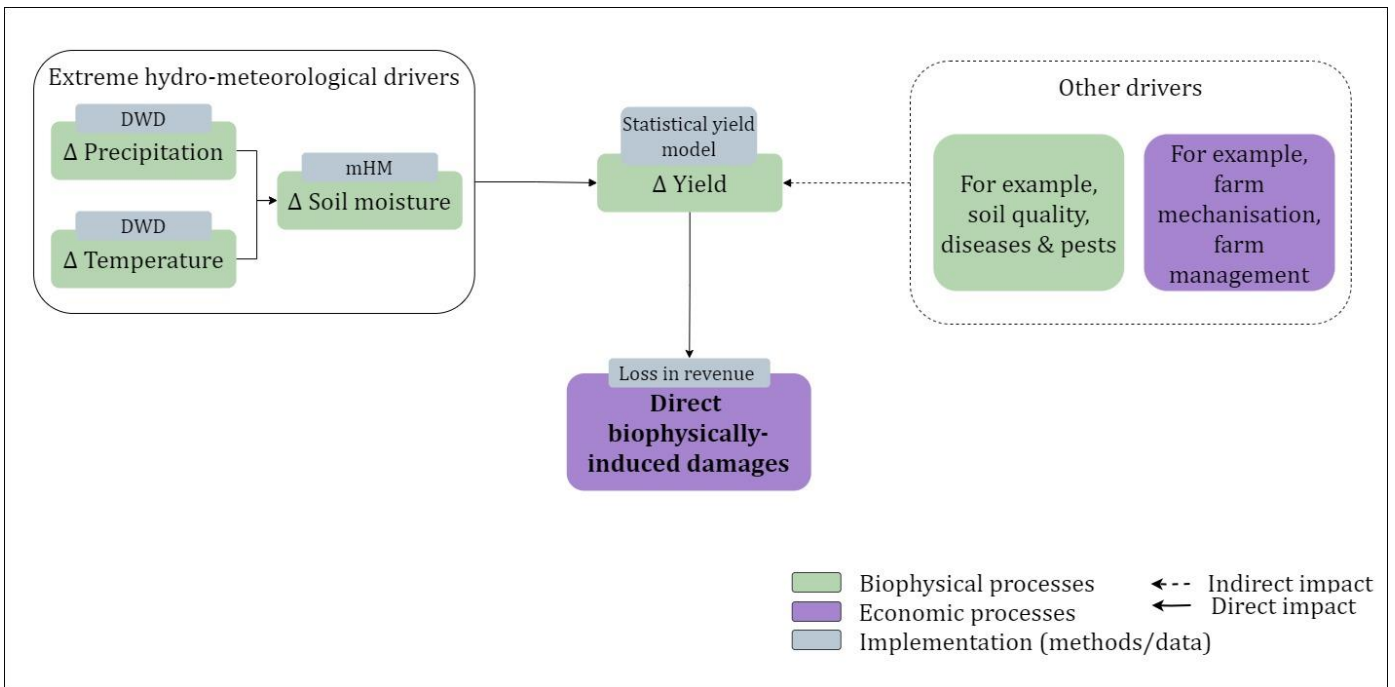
Extreme hydro-meteorological drivers

DWD

Δ Precipitation

DWD

Δ Temperature

mHM

Δ Soil moisture

Statistical yield model

Δ Yield

Other drivers

For example, soil quality, diseases & pests

For example, farm mechanisation, farm management

Loss in revenue

Direct biophysically-induced damages

Biophysical processes

Economic processes

Implementation (methods/data)

Indirect impact

Direct impact